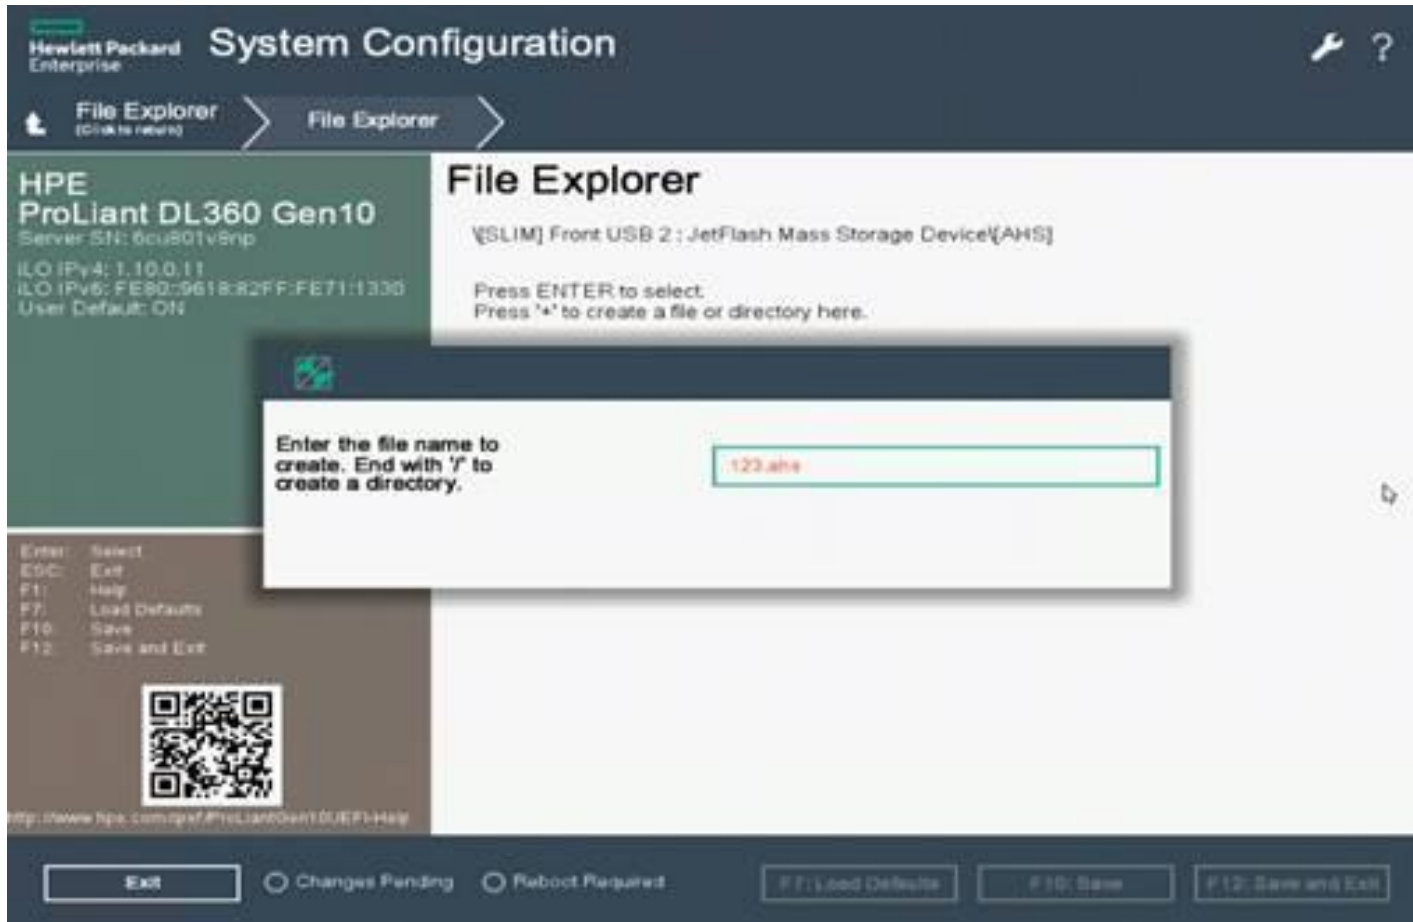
Hewlett Packard Enterprise System Configuration

?

File Explorer (Click to return)

File Explorer

HPE
ProLiant DL360 Gen10
Server SN: 6cu801v9np
iLO IPv4: 1.10.0.11
iLO IPv6: FE80::9618:82FF:FE71:1330
User Default: ON

Enter: Select
ESC: Exit
F1: Help
F7: Load Defaults
F10: Save
F12: Save and Exit

http://www.hpe.com/qref/ProLiantGen10UEFI-Help

File Explorer

\[SLIM] Front USB 2 : JetFlash Mass Storage Device\[AHS]

Press ENTER to select.
Press '+' to create a file or directory here.

Enter the file name to create. End with '/' to create a directory.

123.ahs

Exit

Changes Pending

Reboot Required

F7: Load Defaults

F10: Save

F12: Save and Exit